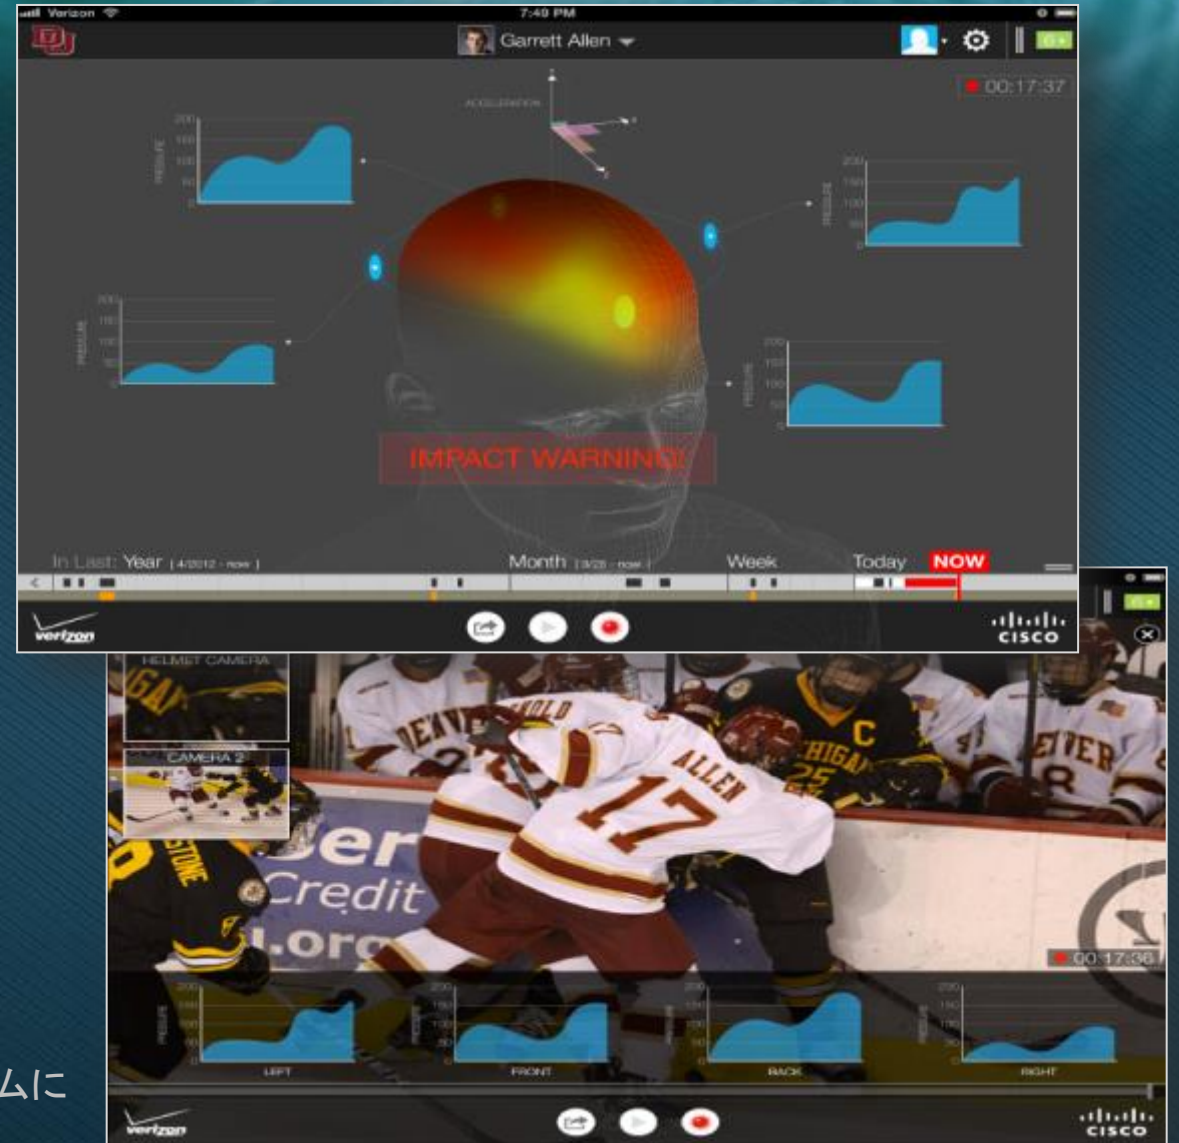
Verizon 7:49 PM

DU

Garrett Allen

00:17:37

ACCELERATION

200
150
100
50
0

PRESSURE

IMPACT WARNING!

In Last: Year [4/2012 - now] Month [3/25 - now] Week Today NOW

verizon

cisco

HELMET CAMERA

CAMERA 2

DENVER

ALLEN 17

MICHIGAN 25 C

DENVER 8

Credit

.org

00:17:36

200 150 100 50 0

PRESSURE

LEFT FRONT BACK RIGHT

verizon

cisco

ムに